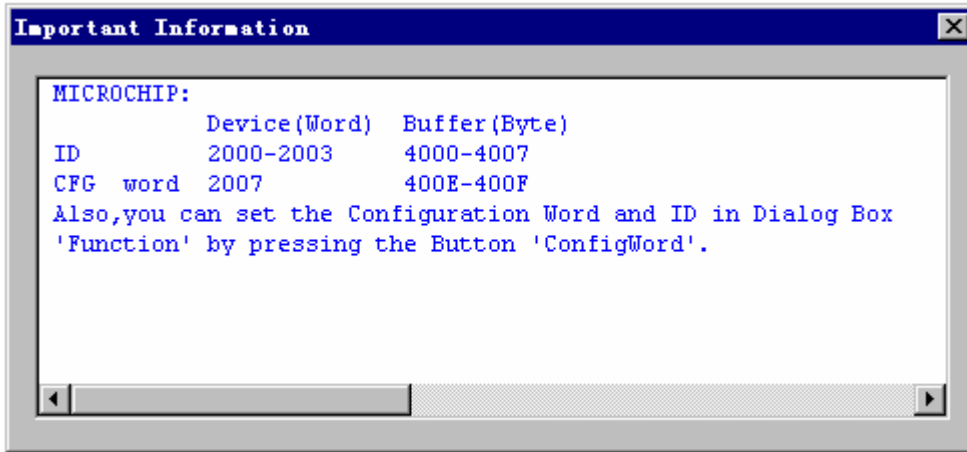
Important Information

MICROCHIP:

| | Device(Word) | Buffer(Byte) |
|---|---|---|
| ID | 2000-2003 | 4000-4007 |
| CFG word | 2007 | 400E-400F |

Also,you can set the Configuration Word and ID in Dialog Box 'Function' by pressing the Button 'ConfigWord'.